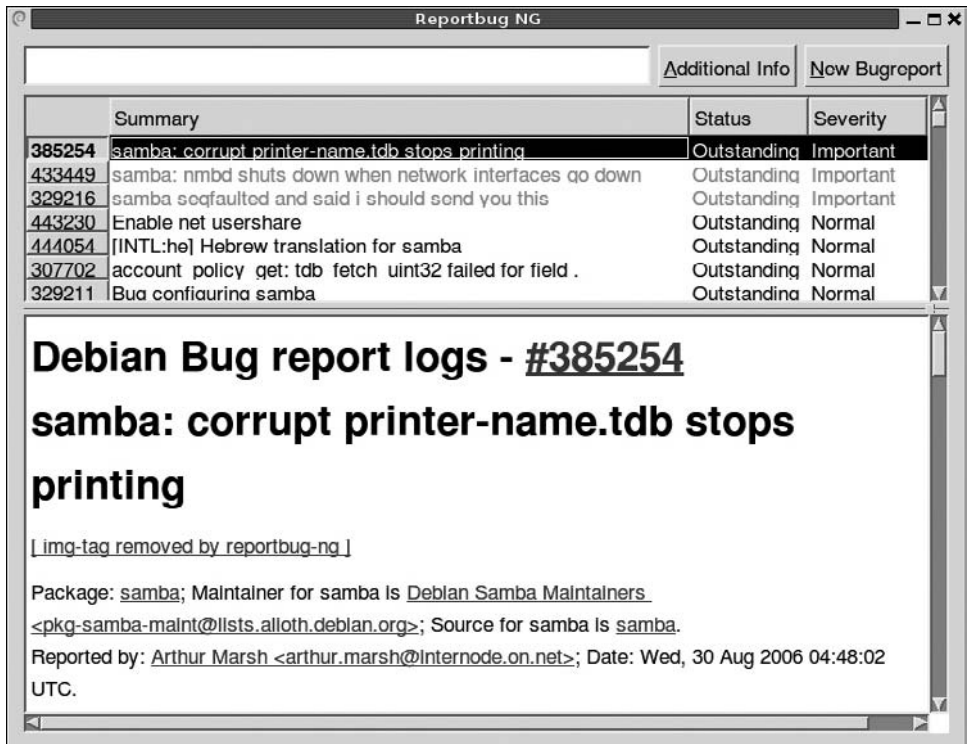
Reportbug NG

Additional Info | New Bugreport

|  | Summary | Status | Severity |
|---|---|---|---|
| 385254 | samba: corrupt printer-name.tdb stops printing | Outstanding | Important |
| 433449 | samba: nmbd shuts down when network interfaces go down | Outstanding | Important |
| 329216 | samba segfaulted and said i should send you this | Outstanding | Important |
| 443230 | Enable net usershare | Outstanding | Normal |
| 444054 | [INTL:he] Hebrew translation for samba | Outstanding | Normal |
| 307702 | account_policy_get: tdb_fetch_uint32 failed for field . | Outstanding | Normal |
| 329211 | Bug configuring samba | Outstanding | Normal |

Debian Bug report logs - #385254

samba: corrupt printer-name.tdb stops printing

[ img-tag removed by reportbug-ng ]

Package: samba; Maintainer for samba is Debian Samba Maintainers <pkg-samba-maint@lists.alioth.debian.org>; Source for samba is samba.

Reported by: Arthur Marsh <arthur.marsh@internode.on.net>; Date: Wed, 30 Aug 2006 04:48:02 UTC.